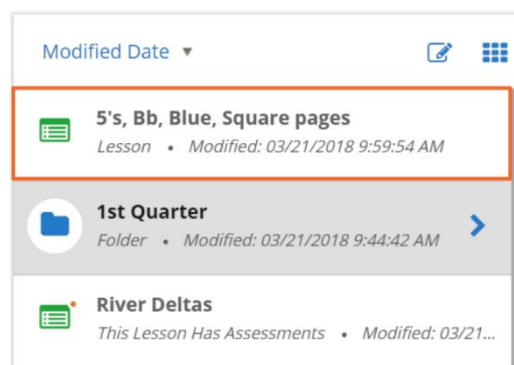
Modified Date ▾

5's, Bb, Blue, Square pages
Lesson • Modified: 03/21/2018 9:59:54 AM

1st Quarter
Folder • Modified: 03/21/2018 9:44:42 AM

River Deltas
This Lesson Has Assessments • Modified: 03/21...